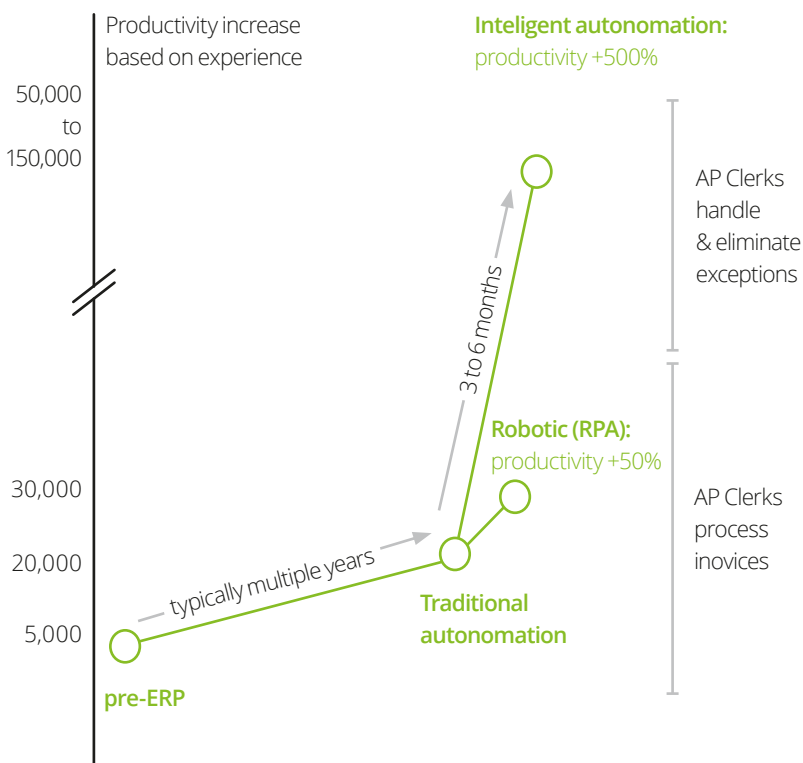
Productivity increase based on experience

Inteligent autonomation:
productivity +500%

50,000
to
150,000

AP Clerks handle & eliminate exceptions

3 to 6 months

Robotic (RPA):
productivity +50%

30,000

20,000

5,000

typically multiple years

AP Clerks process inovices

Traditional autonomation

pre-ERP